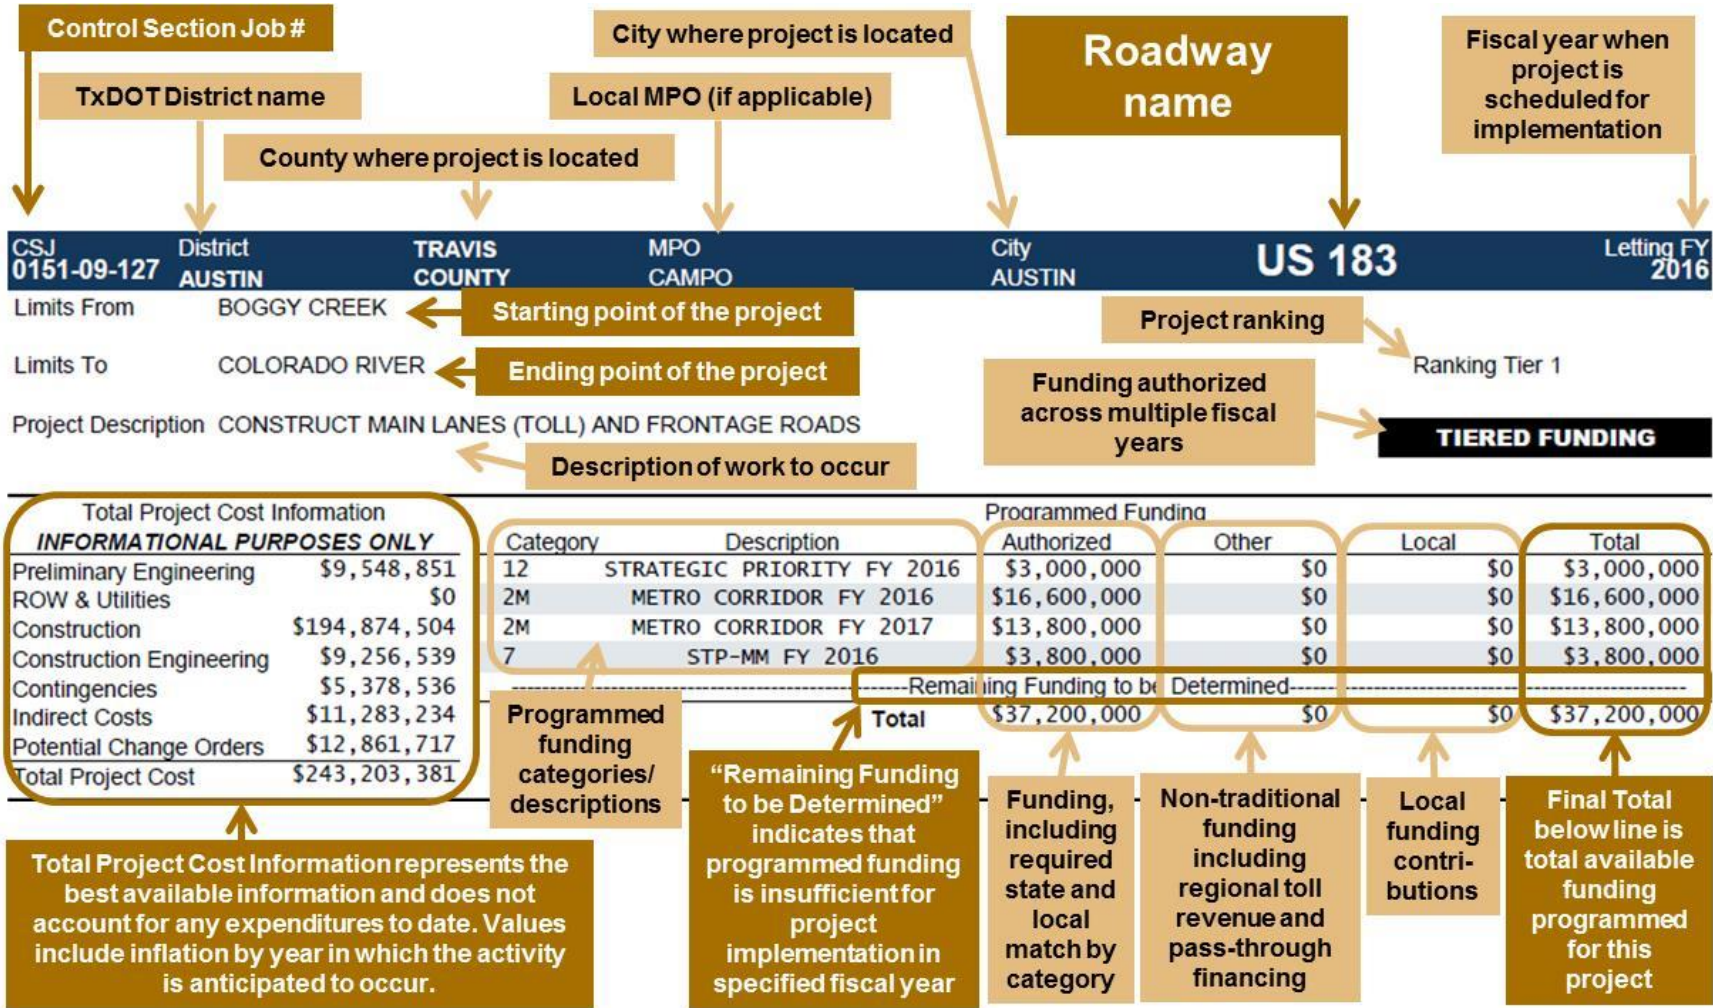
Control Section Job #

TxDOT District name

County where project is located

Local MPO (if applicable)

City where project is located

Roadway name

Fiscal year when project is scheduled for implementation

CSJ 0151-09-127 District AUSTIN TRAVIS COUNTY MPO CAMPO City AUSTIN US 183 Letting FY 2016

Limits From BOGGY CREEK Starting point of the project

Limits To COLORADO RIVER Ending point of the project

Project Description CONSTRUCT MAIN LANES (TOLL) AND FRONTAGE ROADS

Description of work to occur

Project ranking

Ranking Tier 1

Funding authorized across multiple fiscal years

TIERED FUNDING

Total Project Cost Information
INFORMATIONAL PURPOSES ONLY

| | |
|---|---|
| Preliminary Engineering | \$9,548,851 |
| ROW & Utilities | \$0 |
| Construction | \$194,874,504 |
| Construction Engineering | \$9,256,539 |
| Contingencies | \$5,378,536 |
| Indirect Costs | \$11,283,234 |
| Potential Change Orders | \$12,861,717 |
| Total Project Cost | \$243,203,381 |

Programmed Funding

| Category | Description | Authorized | Other | Local | Total |
|---|---|---|---|---|---|
| 12 | STRATEGIC PRIORITY FY 2016 | \$3,000,000 | \$0 | \$0 | \$3,000,000 |
| 2M | METRO CORRIDOR FY 2016 | \$16,600,000 | \$0 | \$0 | \$16,600,000 |
| 2M | METRO CORRIDOR FY 2017 | \$13,800,000 | \$0 | \$0 | \$13,800,000 |
| 7 | STP-MM FY 2016 | \$3,800,000 | \$0 | \$0 | \$3,800,000 |

-----Remaining Funding to be Determined-----

Total \$37,200,000 \$0 \$0 \$37,200,000

Programmed funding categories/ descriptions

Total Project Cost Information represents the best available information and does not account for any expenditures to date. Values include inflation by year in which the activity is anticipated to occur.

"Remaining Funding to be Determined" indicates that programmed funding is insufficient for project implementation in specified fiscal year

Funding, including required state and local match by category

Non-traditional funding including regional toll revenue and pass-through financing

Local funding contri-butions

Final Total below line is total available funding programmed for this project